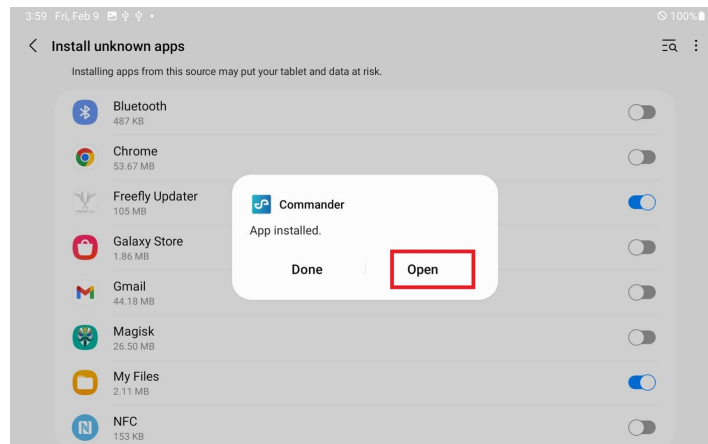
3:59 Fri, Feb 9
100%

Install unknown apps

Installing apps from this source may put your tablet and data at risk.

Bluetooth
487 KB

Chrome
53.67 MB

Freefly Updater
105 MB

Galaxy Store
1.86 MB

Gmail
44.18 MB

Magisk
26.50 MB

My Files
2.11 MB

NFC
153 KB

Commander

App installed.

Done

Open